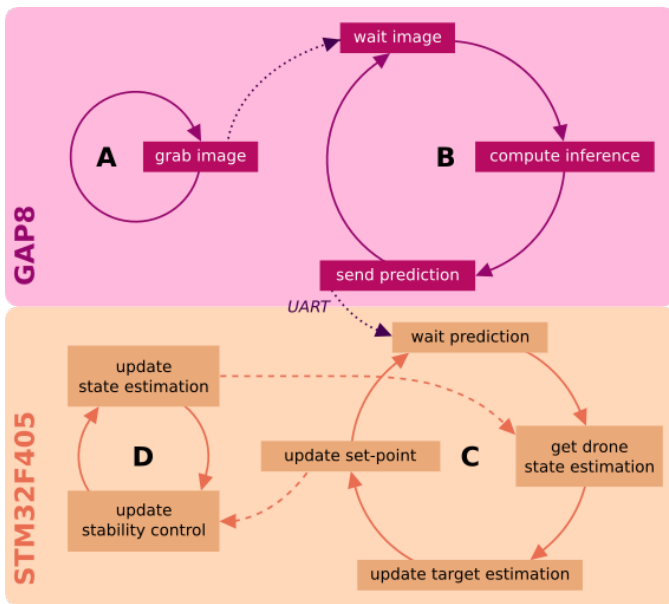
GAP8

A

grab image

wait image

B

compute inference

send prediction

UART

STM32F405

update state estimation

D

update stability control

wait prediction

update set-point

C

get drone state estimation

update target estimation